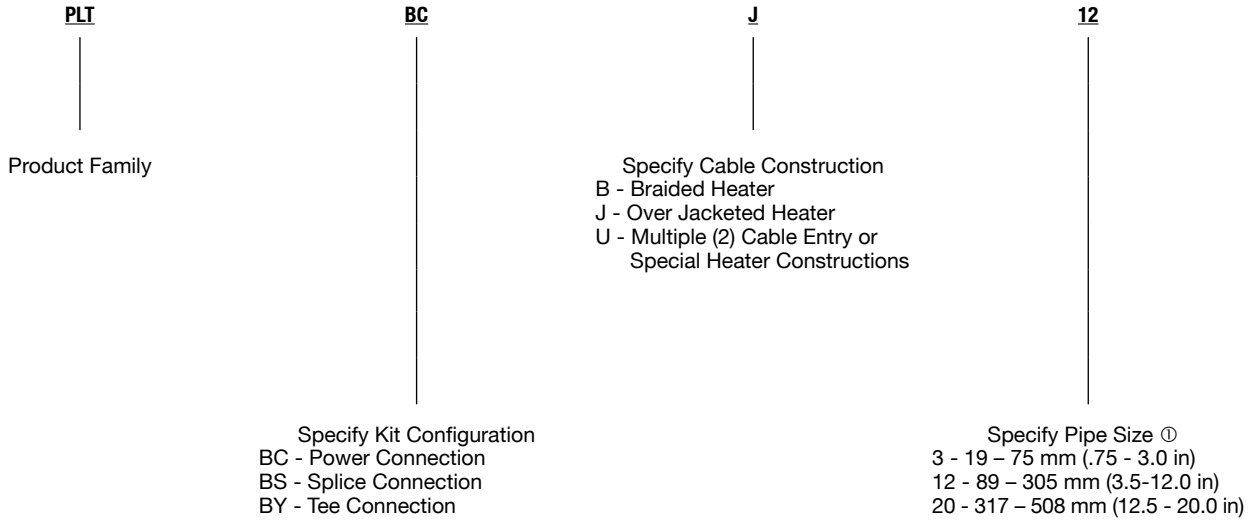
PLT BC J 12

Product Family

Specify Cable Construction
B - Braided Heater
J - Over Jacketed Heater
U - Multiple (2) Cable Entry or Special Heater Constructions

Specify Kit Configuration
BC - Power Connection
BS - Splice Connection
BY - Tee Connection

Specify Pipe Size ①
3 - 19 – 75 mm (.75 - 3.0 in)
12 - 89 – 305 mm (3.5-12.0 in)
20 - 317 – 508 mm (12.5 - 20.0 in)